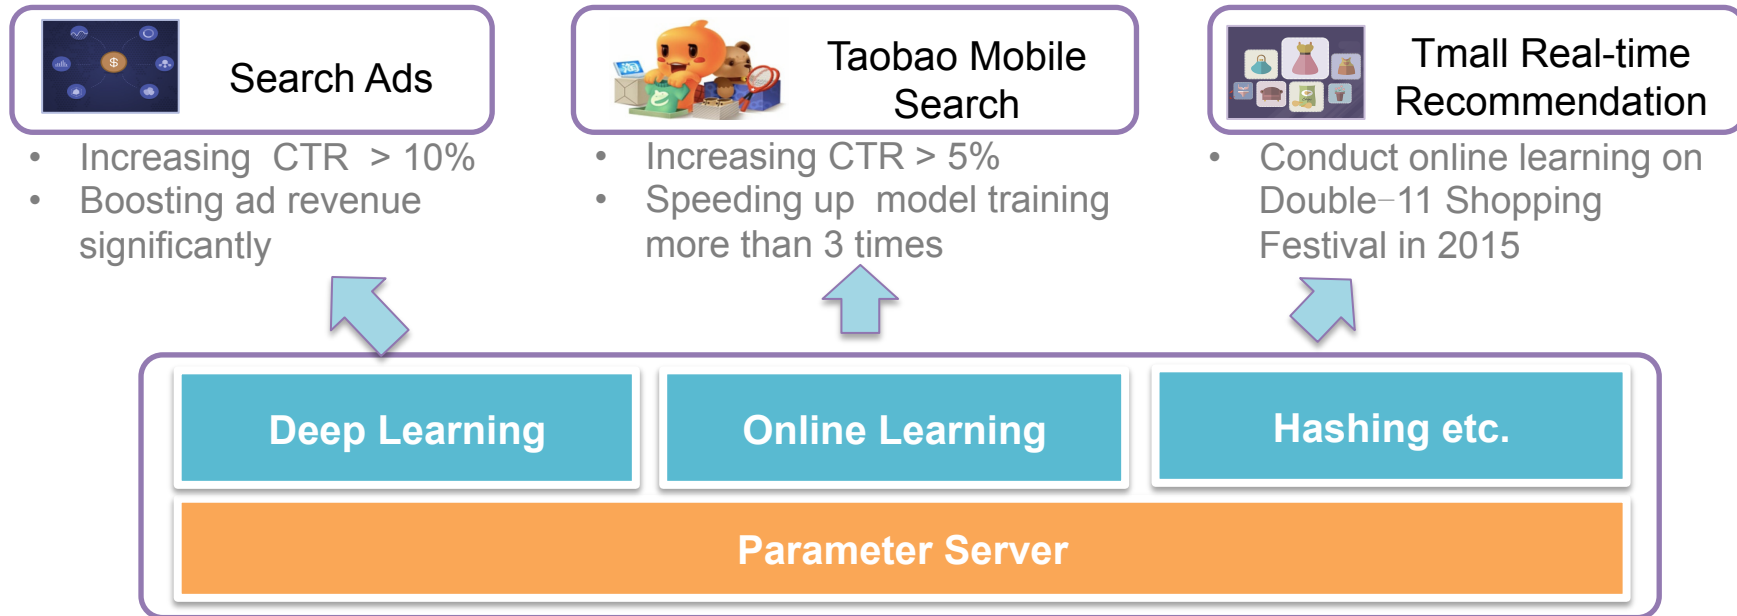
Search Ads

- Increasing CTR > 10%
- Boosting ad revenue significantly

Taobao Mobile Search

- Increasing CTR > 5%
- Speeding up model training more than 3 times

Tmall Real-time Recommendation

- Conduct online learning on Double-11 Shopping Festival in 2015

Deep Learning

Online Learning

Hashing etc.

Parameter Server